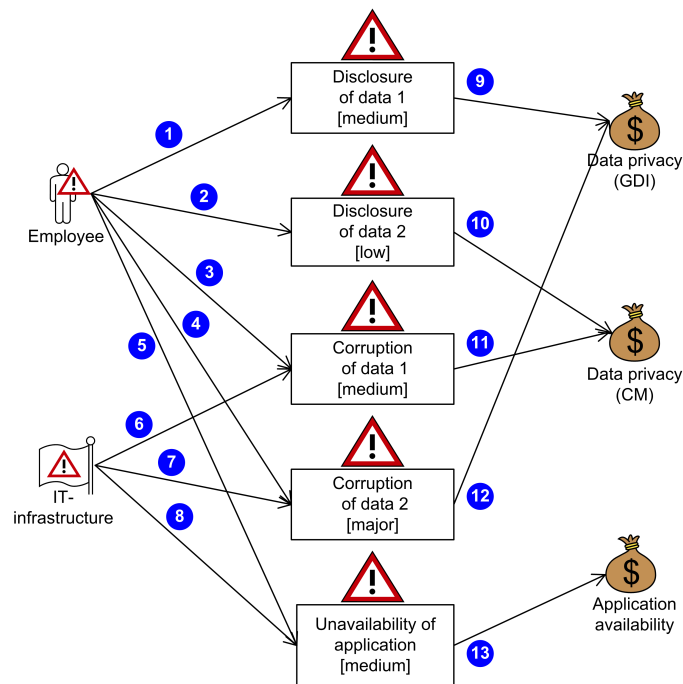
Employee

IT-infrastructure

1

2

3

4

5

6

7

8

Disclosure of data 1 [medium]

Disclosure of data 2 [low]

Corruption of data 1 [medium]

Corruption of data 2 [major]

Unavailability of application [medium]

9

10

11

12

13

$

Data privacy (GDI)

$

Data privacy (CM)

$

Application availability